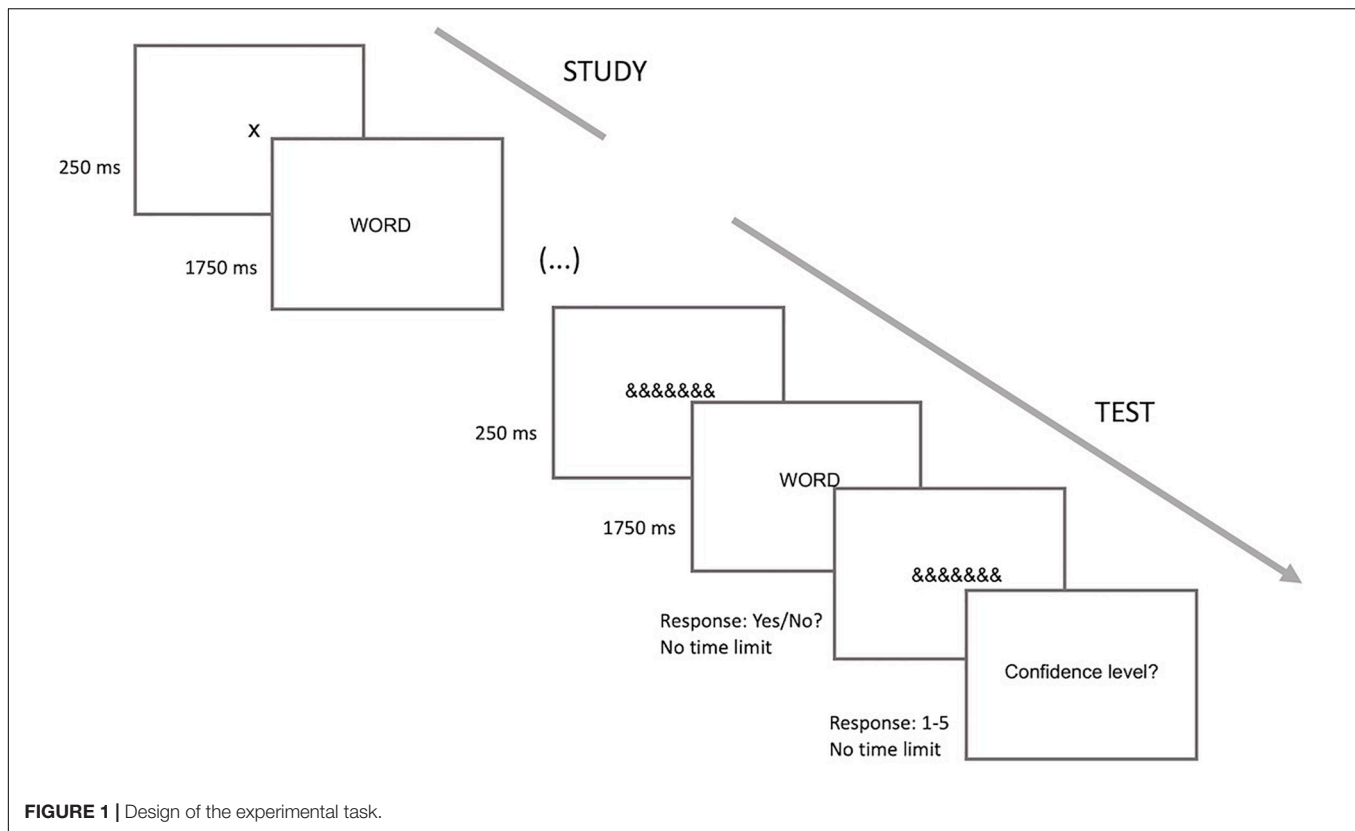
STUDY

x

250 ms

WORD

1750 ms

(...)

&&&&&&&

250 ms

TEST

WORD

1750 ms

&&&&&&&

Response: Yes/No?
No time limit

Confidence level?

Response: 1-5
No time limit

**FIGURE 1 |** Design of the experimental task.